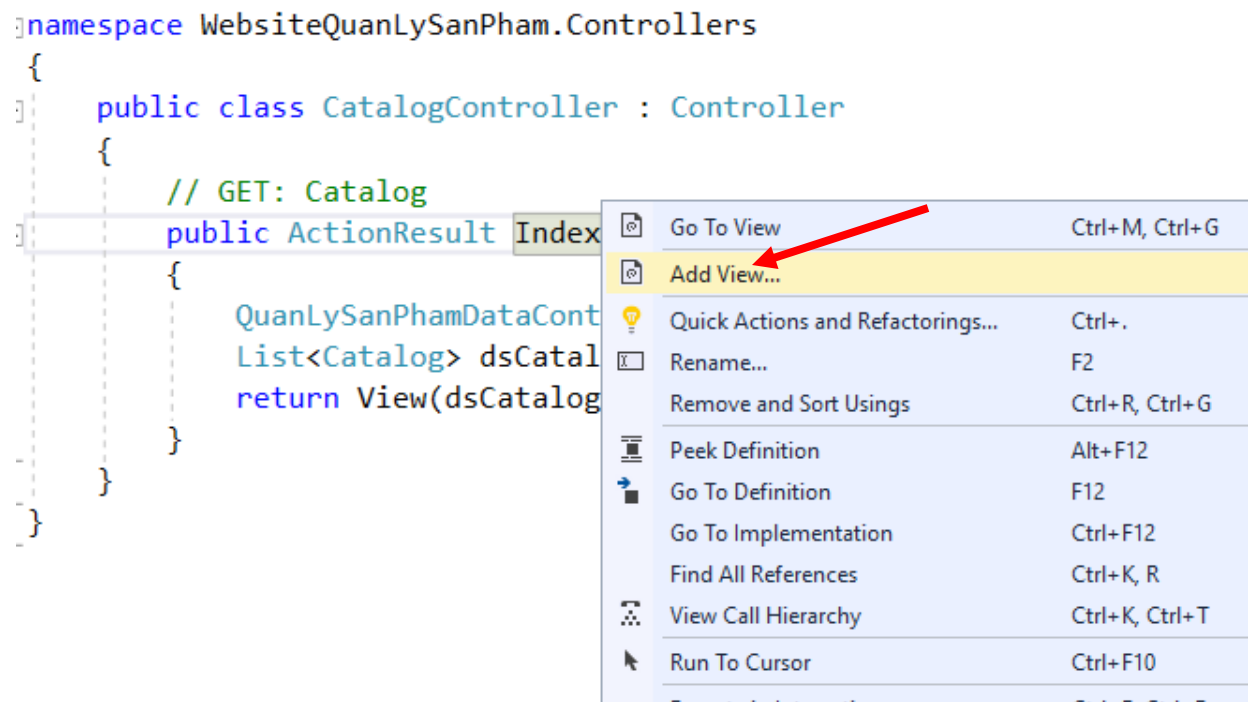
namespace WebsiteQuanLySanPham.Controllers
{
    public class CatalogController : Controller
    {
        // GET: Catalog
        public ActionResult Index
        {
            QuanLySanPhamDataCont
            List<Catalog> dsCatal
            return View(dsCatalog
        }
    }
}

Go To View Ctrl+M, Ctrl+G
Add View...
Quick Actions and Refactorings... Ctrl+.
Rename... F2
Remove and Sort Usings Ctrl+R, Ctrl+G
Peek Definition Alt+F12
Go To Definition F12
Go To Implementation Ctrl+F12
Find All References Ctrl+K, R
View Call Hierarchy Ctrl+K, Ctrl+T
Run To Cursor Ctrl+F10
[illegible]